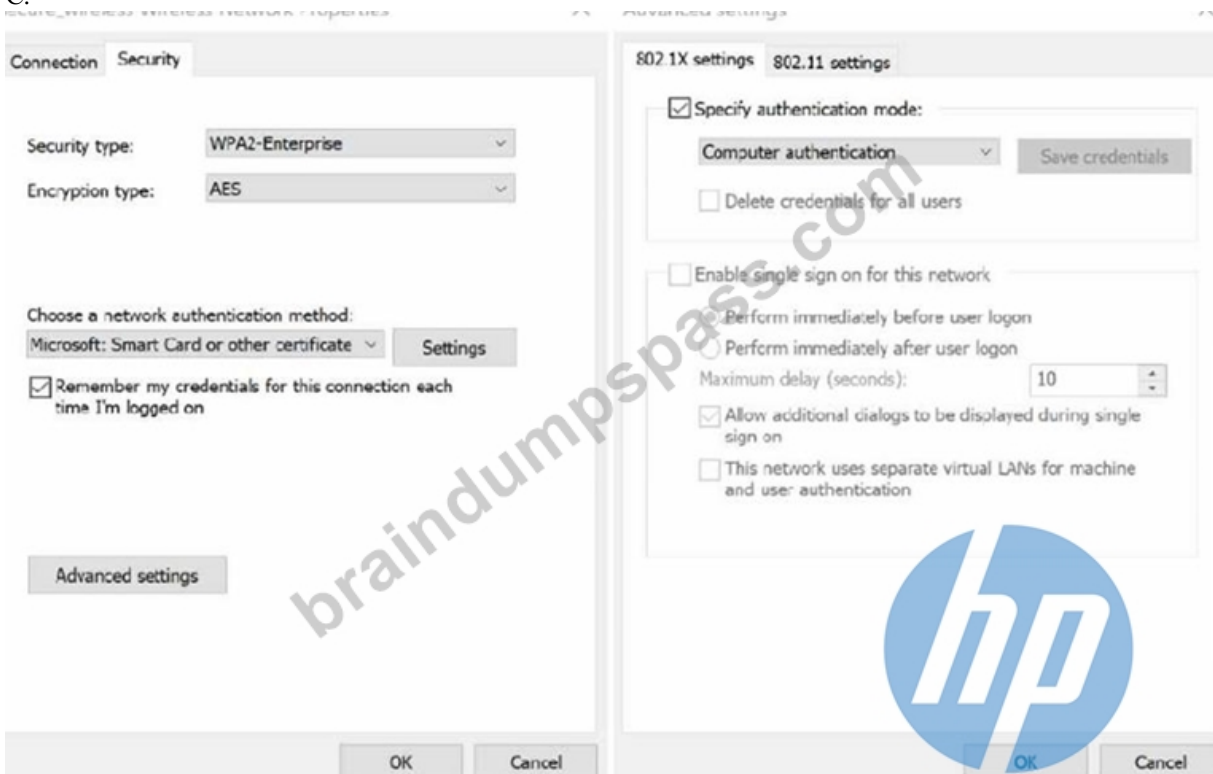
C.

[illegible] Wireless Network Properties

Connection Security

Security type: WPA2-Enterprise

Encryption type: AES

Choose a network authentication method:

Microsoft: Smart Card or other certificate

Settings

Remember my credentials for this connection each time I'm logged on

Advanced settings

OK Cancel

Advanced settings

802.1X settings 802.11 settings

Specify authentication mode:

Computer authentication

Save credentials

Delete credentials for all users

Enable single sign on for this network

Perform immediately before user logon

Perform immediately after user logon

Maximum delay (seconds): 10

Allow additional dialogs to be displayed during single sign on

This network uses separate virtual LANs for machine and user authentication

OK Cancel

braindumpspass.com

hp